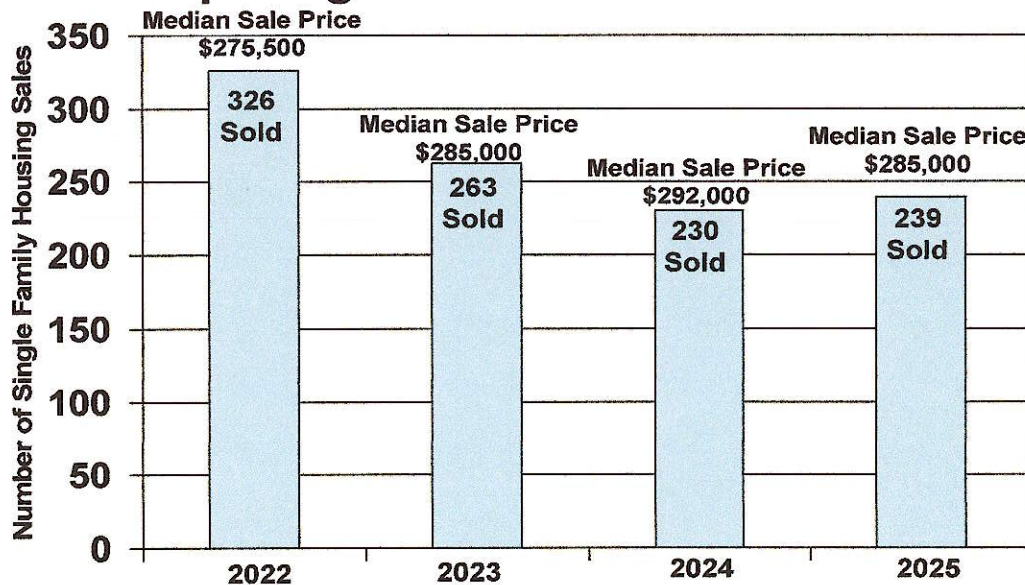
Number of Single Family Housing Sales

350
300
250
200
150
100
50
0

Median Sale Price
$275,500
326
Sold

Median Sale Price
$285,000
263
Sold

Median Sale Price
$292,000
230
Sold

Median Sale Price
$285,000
239
Sold

2022
2023
2024
2025